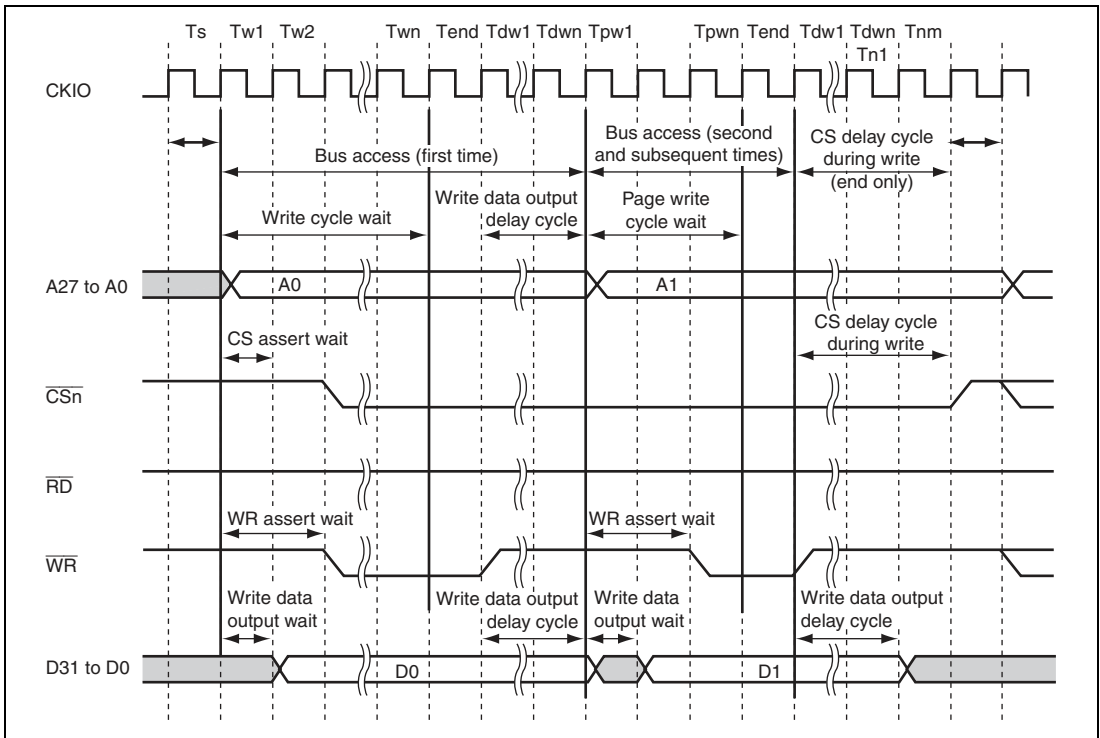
Ts Tw1 Tw2 Twn Tend Tdw1 Tdwn Tpw1 Tpwn Tend Tdw1 Tdwn Tnm
Tn1

CKIO

Bus access (first time)

Bus access (second and subsequent times)

CS delay cycle during write (end only)

Write cycle wait

Write data output delay cycle

Page write cycle wait

A27 to A0

A0

A1

CS assert wait

CS delay cycle during write

$\overline{CSn}$

$\overline{RD}$

WR assert wait

WR assert wait

$\overline{WR}$

Write data output wait

Write data output delay cycle

Write data output wait

Write data output delay cycle

D31 to D0

D0

D1